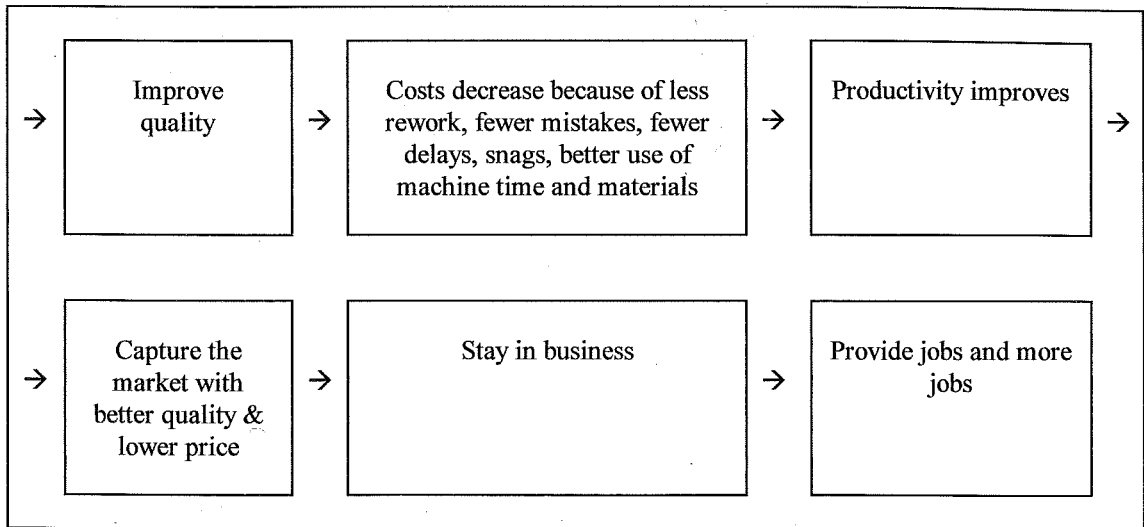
→ Improve quality → Costs decrease because of less rework, fewer mistakes, fewer delays, snags, better use of machine time and materials → Productivity improves →

→ Capture the market with better quality & lower price → Stay in business → Provide jobs and more jobs